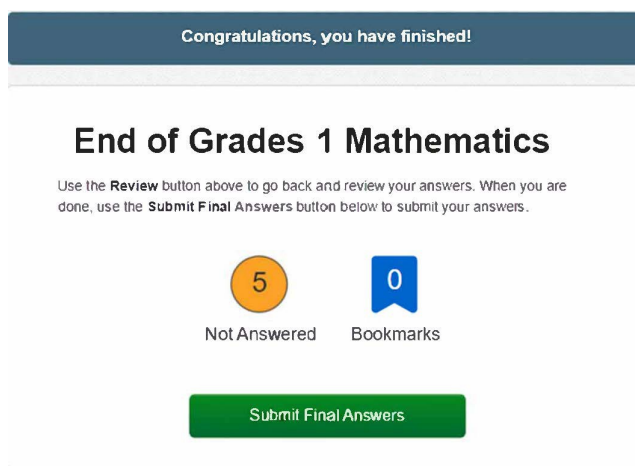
Congratulations, you have finished!

End of Grades 1 Mathematics

Use the Review button above to go back and review your answers. When you are done, use the Submit Final Answers button below to submit your answers.

5
Not Answered

0
Bookmarks

Submit Final Answers